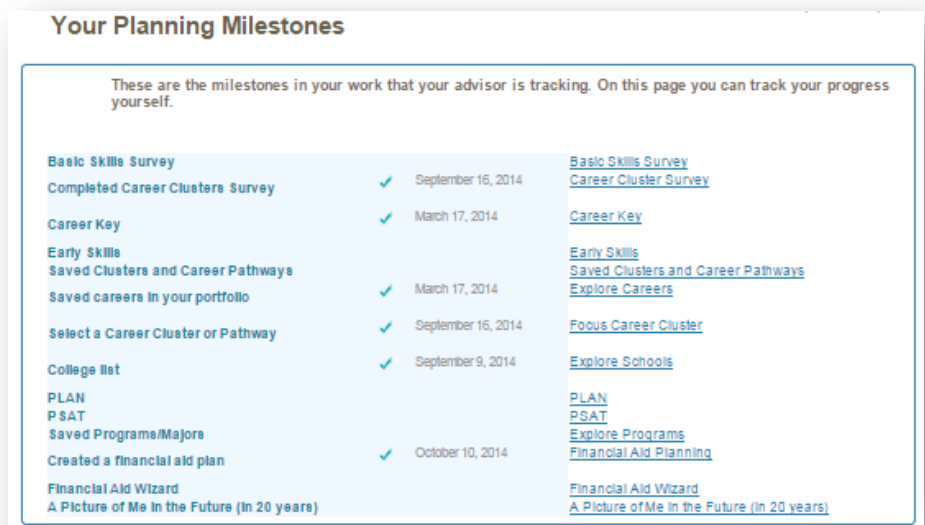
Your Planning Milestones

These are the milestones in your work that your advisor is tracking. On this page you can track your progress yourself.

| Milestone | | Date | Link |
|---|---|---|---|
| Basic Skills Survey | | | Basic Skills Survey |
| Completed Career Clusters Survey | ✓ | September 16, 2014 | Career Cluster Survey |
| Career Key | ✓ | March 17, 2014 | Career Key |
| Early Skills | | | Early Skills |
| Saved Clusters and Career Pathways | | | Saved Clusters and Career Pathways |
| Saved careers in your portfolio | ✓ | March 17, 2014 | Explore Careers |
| Select a Career Cluster or Pathway | ✓ | September 16, 2014 | Focus Career Cluster |
| College list | ✓ | September 9, 2014 | Explore Schools |
| PLAN | | | PLAN |
| PSAT | | | PSAT |
| Saved Programs/Majors | | | Explore Programs |
| Created a financial aid plan | ✓ | October 10, 2014 | Financial Aid Planning |
| Financial Aid Wizard | | | Financial Aid Wizard |
| A Picture of Me in the Future (in 20 years) | | | A Picture of Me in the Future (in 20 years) |